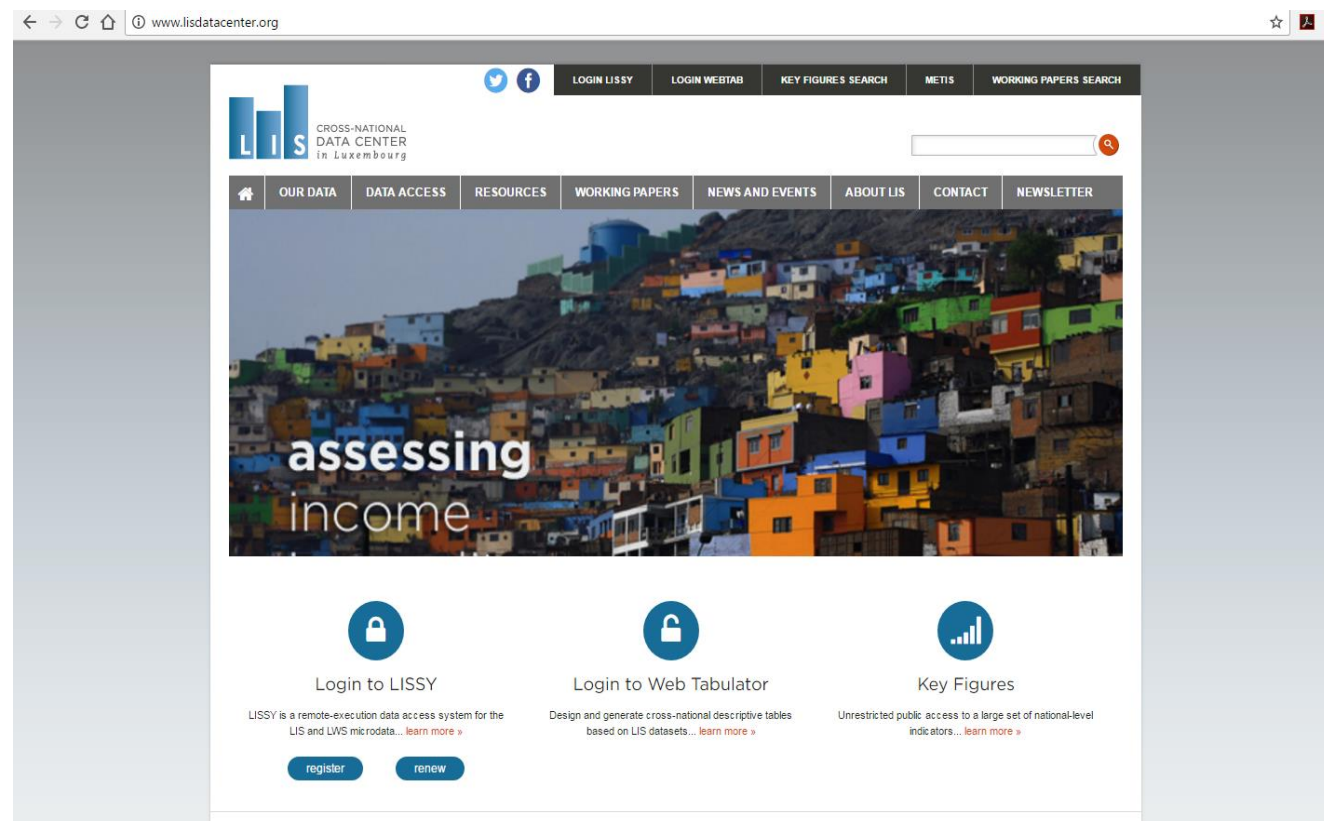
www.lisdatacenter.org

LOGIN LISSY LOGIN WEBTAB KEY FIGURES SEARCH METIS WORKING PAPERS SEARCH

L I S CROSS-NATIONAL DATA CENTER in Luxembourg

OUR DATA DATA ACCESS RESOURCES WORKING PAPERS NEWS AND EVENTS ABOUT LIS CONTACT NEWSLETTER

assessing
income

Login to LISSY

LISSY is a remote-execution data access system for the LIS and LWS microdata... learn more »

register renew

Login to Web Tabulator

Design and generate cross-national descriptive tables based on LIS datasets... learn more »

Key Figures

Unrestricted public access to a large set of national-level indicators... learn more »